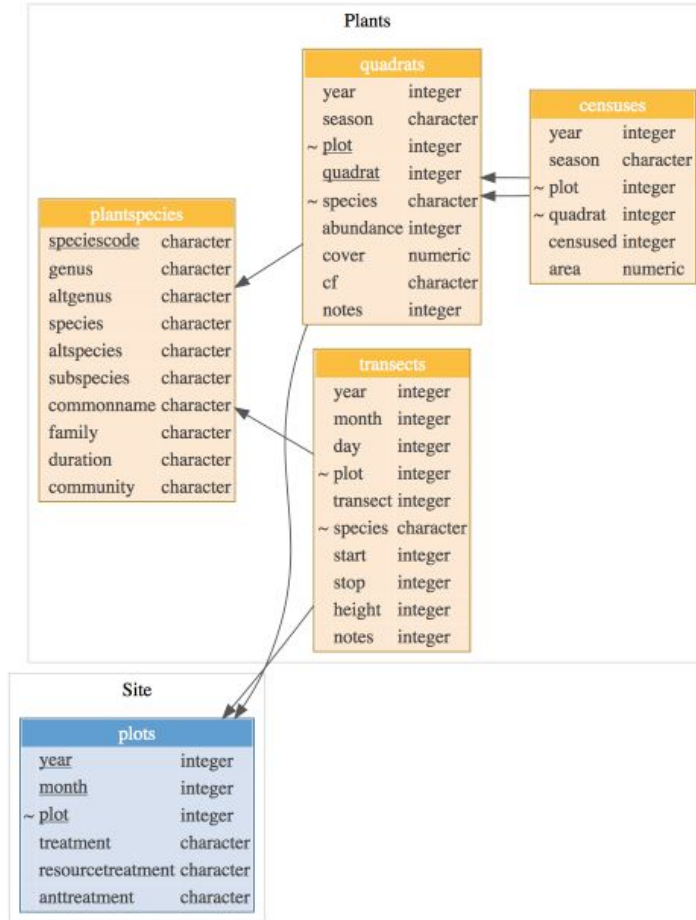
Plants

| quadrats | |
|---|---|
| year | integer |
| season | character |
| ~ plot | integer |
| quadrat | integer |
| ~ species | character |
| abundance | integer |
| cover | numeric |
| cf | character |
| notes | integer |

| censuses | |
|---|---|
| year | integer |
| season | character |
| ~ plot | integer |
| ~ quadrat | integer |
| censused | integer |
| area | numeric |

| plantspecies | |
|---|---|
| speciescode | character |
| genus | character |
| altgenus | character |
| species | character |
| altspecies | character |
| subspecies | character |
| commonname | character |
| family | character |
| duration | character |
| community | character |

| transects | |
|---|---|
| year | integer |
| month | integer |
| day | integer |
| ~ plot | integer |
| transect | integer |
| ~ species | character |
| start | integer |
| stop | integer |
| height | integer |
| notes | integer |

Site

| plots | |
|---|---|
| year | integer |
| month | integer |
| ~ plot | integer |
| treatment | character |
| resourcetreatment | character |
| anttreatment | character |